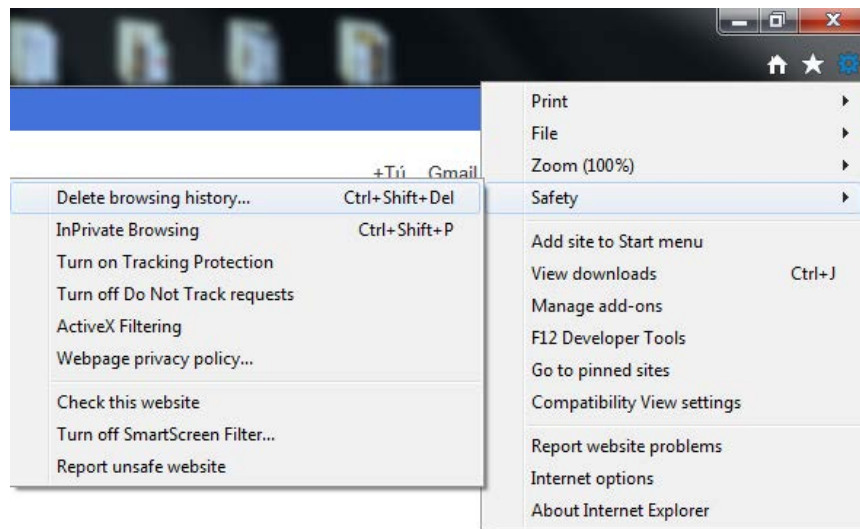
+Tú Gmail

Print
File
Zoom (100%)
Safety

Add site to Start menu
View downloads Ctrl+J
Manage add-ons
F12 Developer Tools
Go to pinned sites
Compatibility View settings

Report website problems
Internet options
About Internet Explorer

Delete browsing history... Ctrl+Shift+Del
InPrivate Browsing Ctrl+Shift+P
Turn on Tracking Protection
Turn off Do Not Track requests
ActiveX Filtering
Webpage privacy policy...

Check this website
Turn off SmartScreen Filter...
Report unsafe website